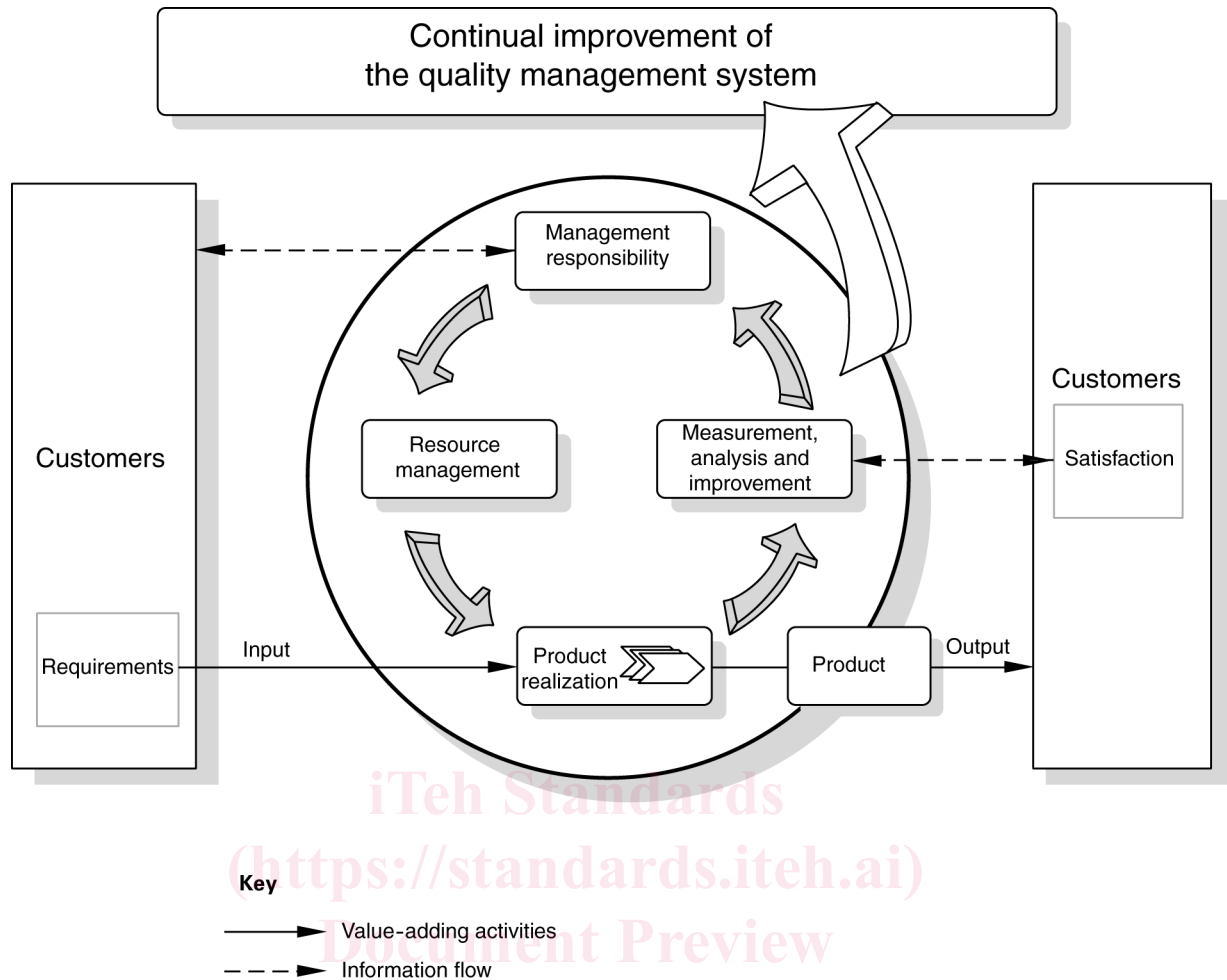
Continual improvement of the quality management system

Customers

Requirements

Management responsibility

Resource management

Measurement, analysis and improvement

Input

Product realization

Product

Output

Customers

Satisfaction

iTeh Standards
(https://standards.iteh.ai)
Document Preview

Key

Value-adding activities

Information flow